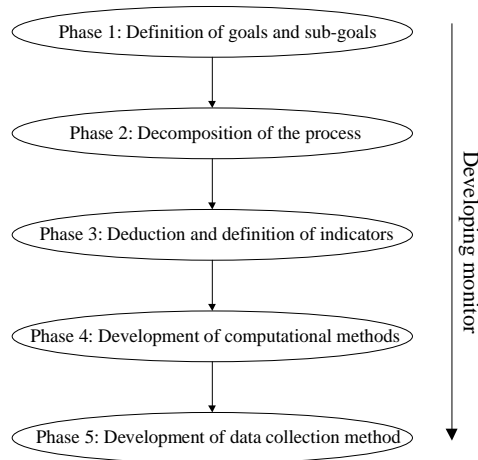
Phase 1: Definition of goals and sub-goals

Phase 2: Decomposition of the process

Phase 3: Deduction and definition of indicators

Phase 4: Development of computational methods

Phase 5: Development of data collection method

Developing monitor